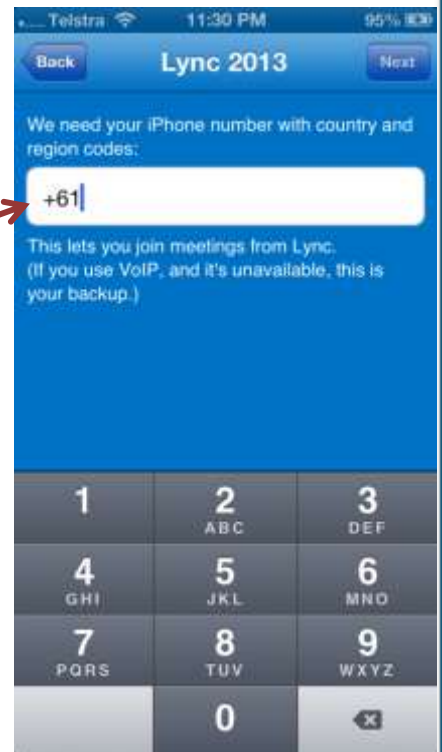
Telstra 11:30 PM 95%

Back Lync 2013 Next

We need your iPhone number with country and region codes:

+61

This lets you join meetings from Lync. (If you use VoIP, and it's unavailable, this is your backup.)

1
2 ABC
3 DEF
4 GHI
5 JKL
6 MNO
7 PQRS
8 TUV
9 WXYZ
0